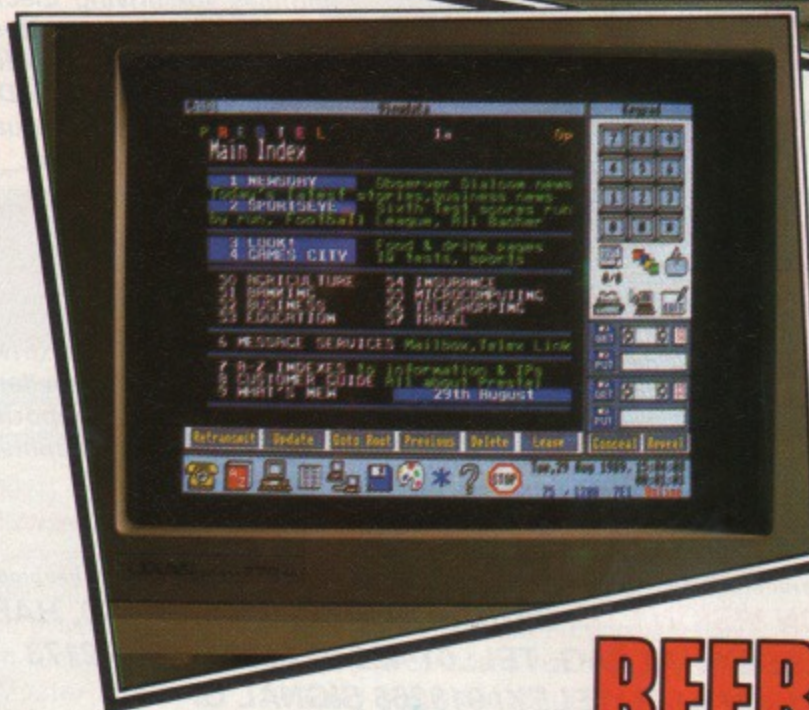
PRESTEL 1a 0p
Main Index

1 NEWSDAY Observer Sialone news
Today's latest stories,business news
2 SPORTSEYE Sixt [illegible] scores run
by run, Football League, All Racing

3 LOOK! Food & drink pages
4 GAMES CITY 10 tests, sports

50 AGRICULTURE 54 INSURANCE
51 BANKING 55 MICROCOMPUTING
52 BUSINESS 56 TELESHOPPING
53 EDUCATION 57 TRAVEL

6 MESSAGE SERVICES Mailbox,Telex Link

7 A-Z INDEXES to information & IPs
8 CUSTOMER GUIDE All about Prestel
9 WHAT'S NEW 29th August

Retransmit Update Goto Root Previous Delete Leave Conceal Reveal

Tue,29 Aug 1989 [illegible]
75 / 1200 ZEI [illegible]

BEEB